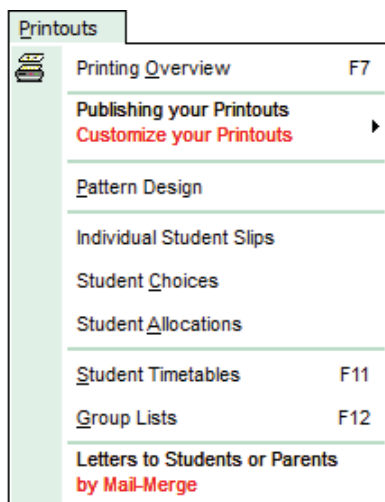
Printouts

Printing Overview F7

Publishing your Printouts
Customize your Printouts

Pattern Design

Individual Student Slips

Student Choices

Student Allocations

Student Timetables F11

Group Lists F12

Letters to Students or Parents
by Mail-Merge